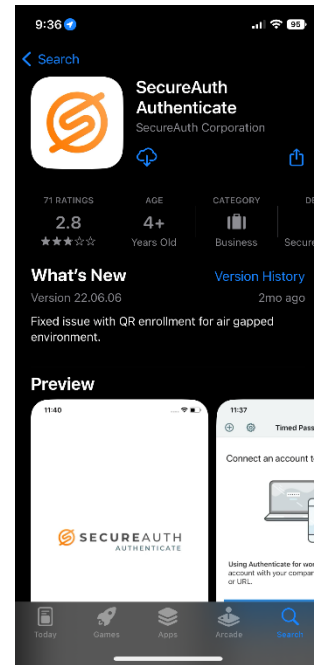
9:36

95

< Search

SecureAuth Authenticate

SecureAuth Corporation

71 RATINGS

2.8

AGE

4+

Years Old

CATEGORY

Business

DE

Secur

What's New

Version History

Version 22.06.06

2mo ago

Fixed issue with QR enrollment for air gapped environment.

Preview

11:40

SECUREAUTH

AUTHENTICATE

11:37

Timed Pass

Connect an account to

Using Authenticate for wo account with your compan or URL.

Today

Games

Apps

Arcade

Search